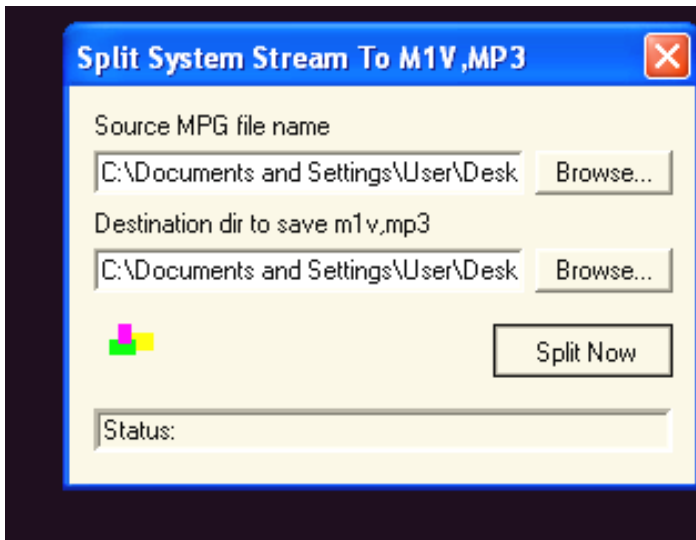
Split System Stream To M1V,MP3

Source MPG file name

C:\Documents and Settings\User\Desk

Browse...

Destination dir to save m1v,mp3

C:\Documents and Settings\User\Desk

Browse...

Split Now

Status: